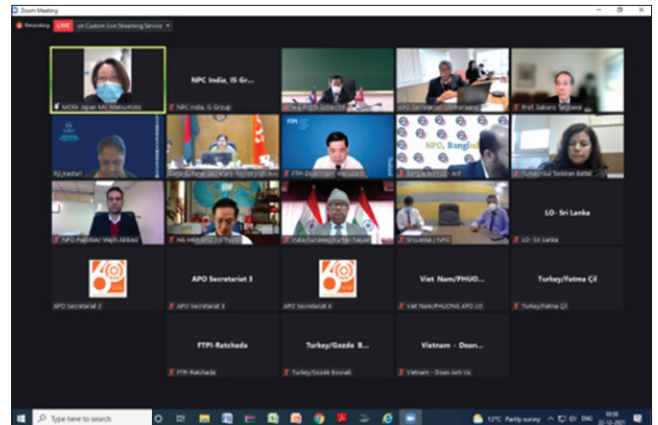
Zoom Meeting

Recording LIVE on Custom Live Streaming Service

MOFA Japan Ms. Matsumoto

NPC India, IS Gr...

NPC India, IS Group

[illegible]

APO Secretariat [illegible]

Prof. Sabaro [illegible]

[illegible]

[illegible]

FTPI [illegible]

NPO, Banglad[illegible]

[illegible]

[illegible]

NPO Pakistan/ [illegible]

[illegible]

India/Secretary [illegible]

SriLanka | NPO

LO- Sri Lanka

LO- Sri Lanka

APO Secretariat 2

APO Secretariat 3

APO Secretariat 3

APO Secretariat 4

Viet Nam/PHUO...

Viet Nam/PHUONG APO LO

Turkey/Fatma Çİ

Turkey/Fatma Çİ

FTPI-Ratchada

FTPI-Ratchada

Turkey/Gozde B...

Turkey/Gozde Bosnali

Vietnam - Doan...

Vietnam - Doan Anh Vu

Type here to search

12°C Partly sunny ENG